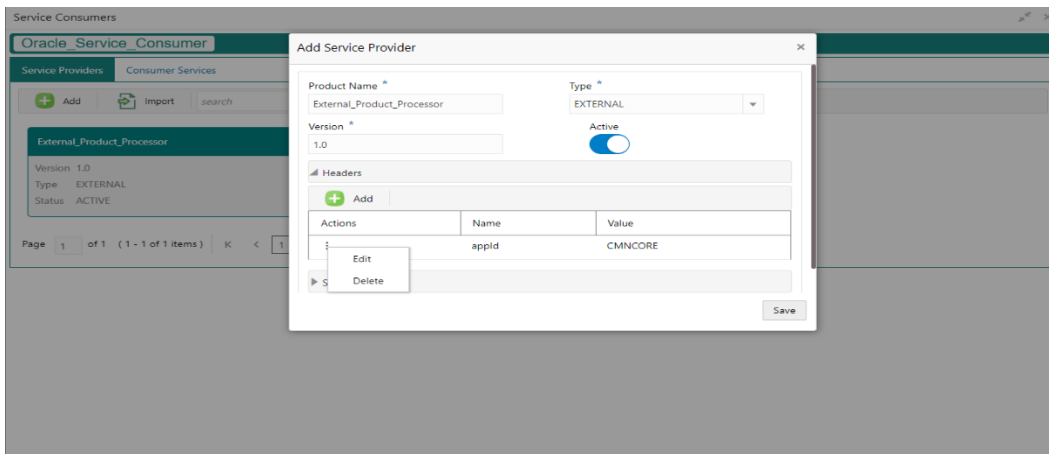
Service Consumers

Oracle_Service_Consumer

Service Providers Consumer Services

Add Import search

External_Product_Processor

Version 1.0
Type EXTERNAL
Status ACTIVE

Page 1 of 1 (1 - 1 of 1 items) K < 1

Add Service Provider ×

Product Name *
External_Product_Processor

Type *
EXTERNAL

Version *
1.0

Active

Headers

Add

| Actions | Name | Value |
|---|---|---|
| ⋮ | appId | CMNCORE |

Edit
Delete

S

Save